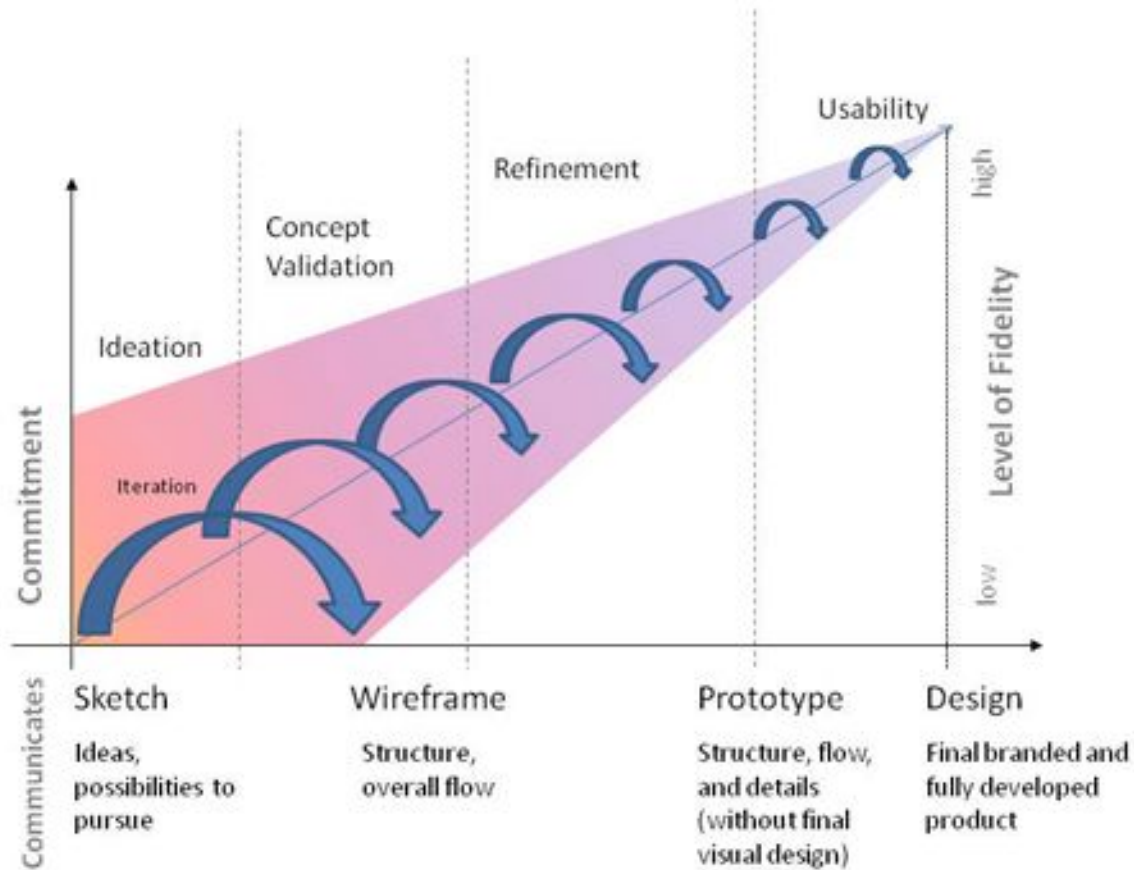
Usability

Refinement

Concept Validation

Ideation

Iteration

Commitment

high

Level of Fidelity

low

Communicates

Sketch

Ideas, possibilities to pursue

Wireframe

Structure, overall flow

Prototype

Structure, flow, and details (without final visual design)

Design

Final branded and fully developed product